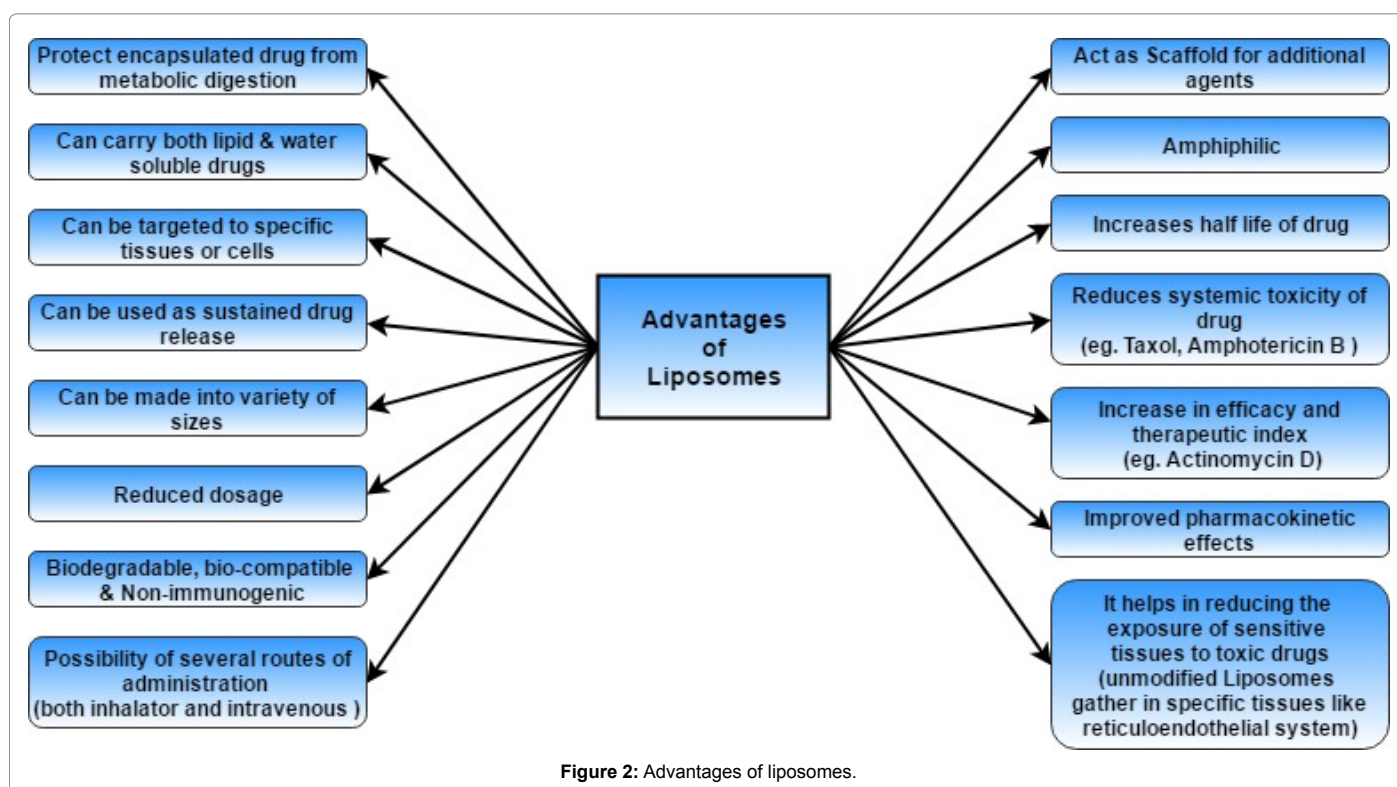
Advantages of Liposomes

Protect encapsulated drug from metabolic digestion

Can carry both lipid & water soluble drugs

Can be targeted to specific tissues or cells

Can be used as sustained drug release

Can be made into variety of sizes

Reduced dosage

Biodegradable, bio-compatible & Non-immunogenic

Possibility of several routes of administration (both inhalator and intravenous )

Act as Scaffold for additional agents

Amphiphilic

Increases half life of drug

Reduces systemic toxicity of drug (eg. Taxol, Amphotericin B )

Increase in efficacy and therapeutic index (eg. Actinomycin D)

Improved pharmacokinetic effects

It helps in reducing the exposure of sensitive tissues to toxic drugs (unmodified Liposomes gather in specific tissues like reticuloendothelial system)

**Figure 2:** Advantages of liposomes.